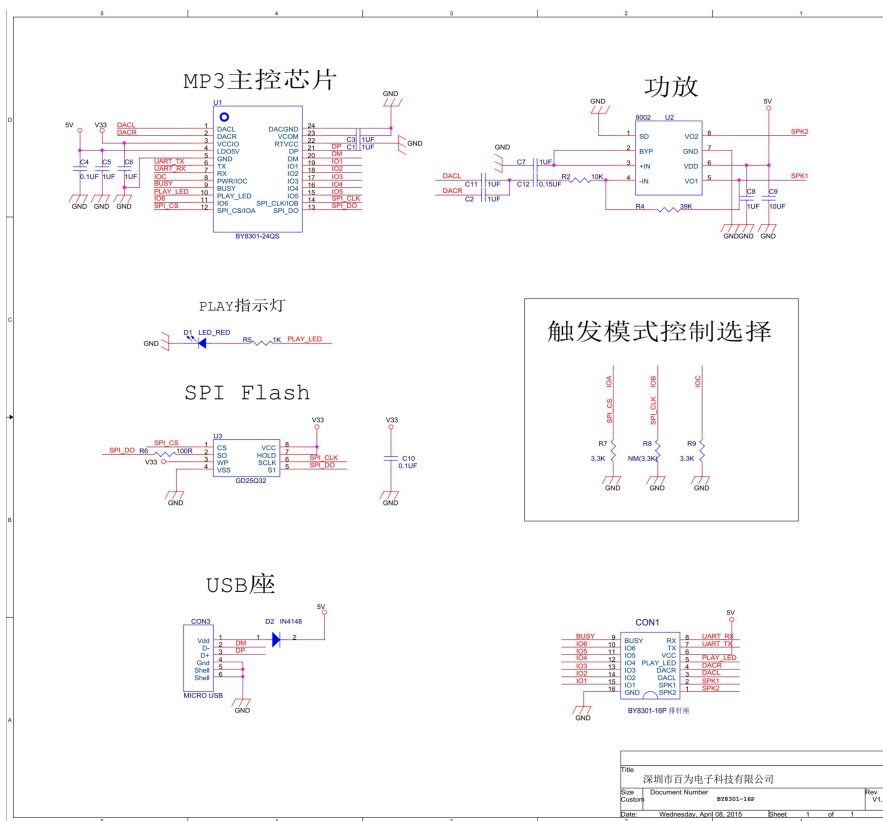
5 4 3 2 1

D

MP3主控芯片

U1
5V V33
DACL 1 DACL DACGND 24
DACR 2 DACR VCOM 23
3 VCCIO RTVCC 22 C3 1UF
4 LDO5V DP 21 DP C1 1UF
C4 C5 C6 5 GND DM 20 DM
0.1UF 1UF 1UF UART_TX 6 TX IO1 19 IO1
UART_RX 7 RX IO2 18 IO2
IOC 8 PWR/IOC IO3 17 IO3
BUSY 9 BUSY IO4 16 IO4
PLAY_LED 10 PLAY_LED IO5 15 IO5
IO6 11 IO6 SPI_CLK/IOB 14 SPI_CLK
SPI_CS 12 SPI_CS/IOA SPI_DO 13 SPI_DO
GND GND GND
BY8301-24QS
GND GND

功放

GND 8002 U2 5V
1 SD VO2 8 SPK2
GND 2 BYP GND 7
C7 1UF 3 +IN VDD 6
DACL C11 C12 0.15UF R2 10K 4 -IN VO1 5 SPK1
DACR C2 1UF 1UF
R4 39K C8 C9
1UF 10UF
GNDGND GND GND

C

PLAY指示灯

GND D1 LED_RED R5 1K PLAY_LED

SPI Flash

V33 V33
SPI_CS U3
SPI_DO R6 100R 1 CS VCC 8
V33 2 SO HOLD 7 SPI_CLK
3 WP SCLK 6 SPI_DO
4 VSS S1 5 C10
0.1UF
GND GD25Q32 GND

触发模式控制选择

IOA IOB IOC
SPI_CS SPI_CLK
R7 R8 R9
3.3K NM(3.3K) 3.3K
GND GND GND

B

USB座

CON3 D2 IN4148 5V
Vdd 1 1 2
D- 2 DM
D+ 3 DP
Gnd 4
Shell 5
Shell 6
MICRO USB GND

CON1 5V
BUSY 9 BUSY RX 8 UART_RX
IO6 10 IO6 TX 7 UART_TX
IO5 11 IO5 VCC 6
IO4 12 IO4 PLAY_LED 5 PLAY_LED
IO3 13 IO3 DACR 4 DACR
IO2 14 IO2 DACL 3 DACL
IO1 15 IO1 SPK1 2 SPK1
16 GND SPK2 1 SPK2
GND BY8301-16P 排针座

A

Title
深圳市百为电子科技有限公司
Size Document Number Rev
Custom BY8301-16P V1.
Date: Wednesday, April 08, 2015 Sheet 1 of 1